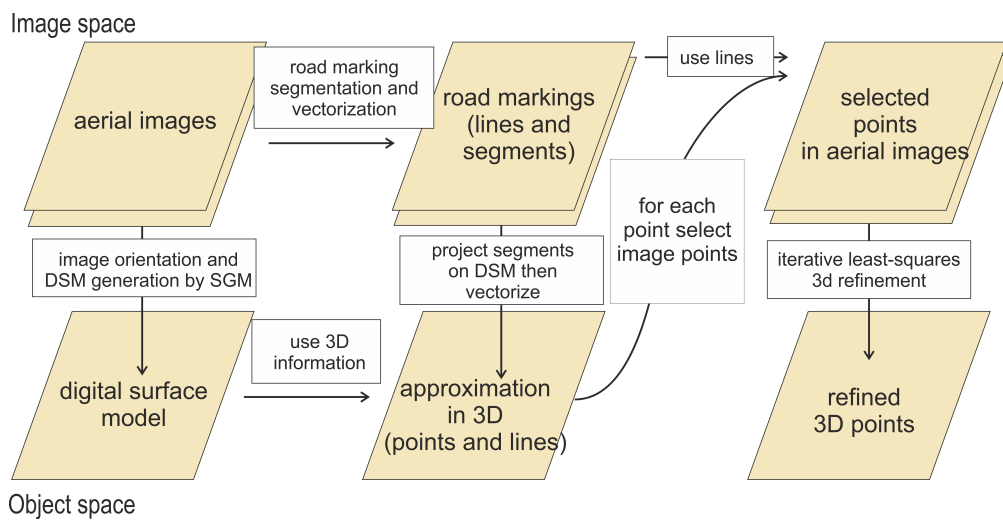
Image space

aerial images

road marking segmentation and vectorization

road markings (lines and segments)

use lines

selected points in aerial images

image orientation and DSM generation by SGM

project segments on DSM then vectorize

for each point select image points

iterative least-squares 3d refinement

digital surface model

use 3D information

approximation in 3D (points and lines)

refined 3D points

Object space